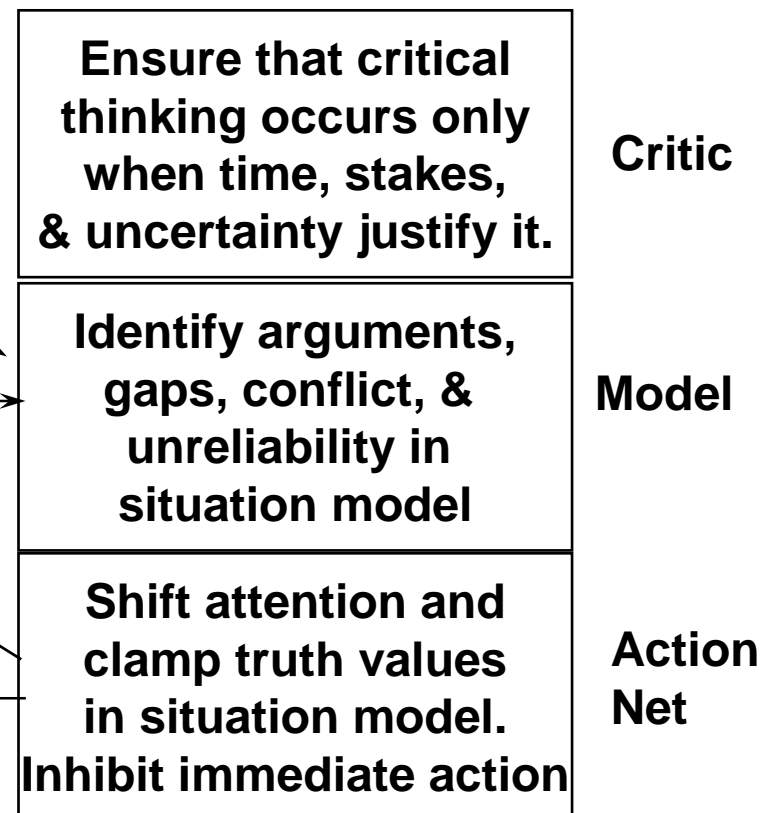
Ensure that critical thinking occurs only when time, stakes, & uncertainty justify it.

Critic

Identify arguments, gaps, conflict, & unreliability in situation model

Model

Shift attention and clamp truth values in situation model. Inhibit immediate action

Action Net